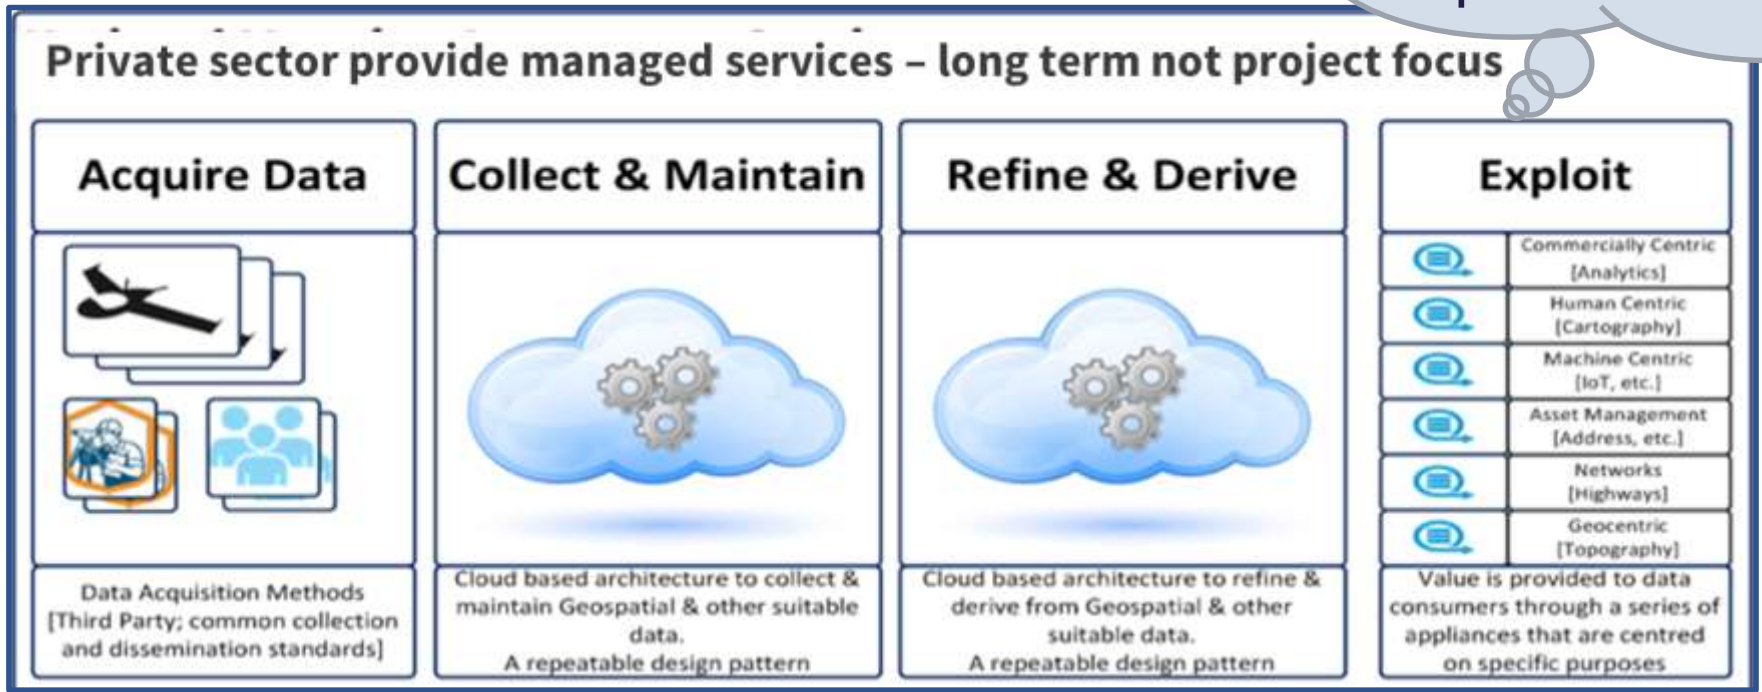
Private sector provide managed services – long term not project focus

| Acquire Data | Collect & Maintain | Refine & Derive | Exploit |
|---|---|---|---|
| Data Acquisition Methods [Third Party; common collection and dissemination standards] | Cloud based architecture to collect & maintain Geospatial & other suitable data. A repeatable design pattern | Cloud based architecture to refine & derive from Geospatial & other suitable data. A repeatable design pattern | Value is provided to data consumers through a series of appliances that are centred on specific purposes |

Commercially Centric [Analytics]
Human Centric [Cartography]
Machine Centric [IoT, etc.]
Asset Management [Address, etc.]
Networks [Highways]
Geocentric [Topography]